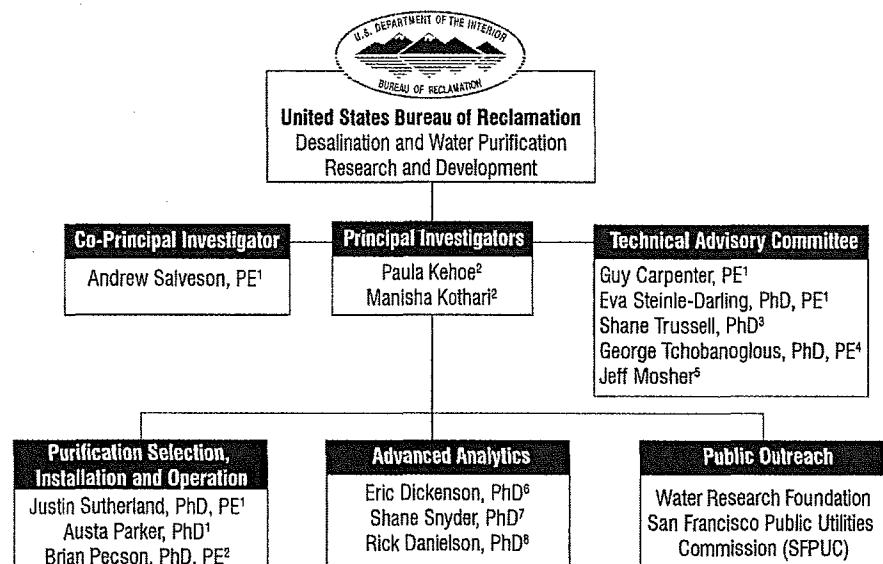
U.S. DEPARTMENT OF THE INTERIOR
BUREAU OF RECLAMATION

**United States Bureau of Reclamation**
Desalination and Water Purification Research and Development

**Co-Principal Investigator**
Andrew Salveson, PE$^1$

**Principal Investigators**
Paula Kehoe$^2$
Manisha Kothari$^2$

**Technical Advisory Committee**
Guy Carpenter, PE$^1$
Eva Steinle-Darling, PhD, PE$^1$
Shane Trussell, PhD$^3$
George Tchobanoglous, PhD, PE$^4$
Jeff Mosher$^5$

**Purification Selection, Installation and Operation**
Justin Sutherland, PhD, PE$^1$
Austa Parker, PhD$^1$
Brian Pecson, PhD, PE$^2$

**Advanced Analytics**
Eric Dickenson, PhD$^6$
Shane Snyder, PhD$^7$
Rick Danielson, PhD$^8$

**Public Outreach**
Water Research Foundation
San Francisco Public Utilities Commission (SFPUC)